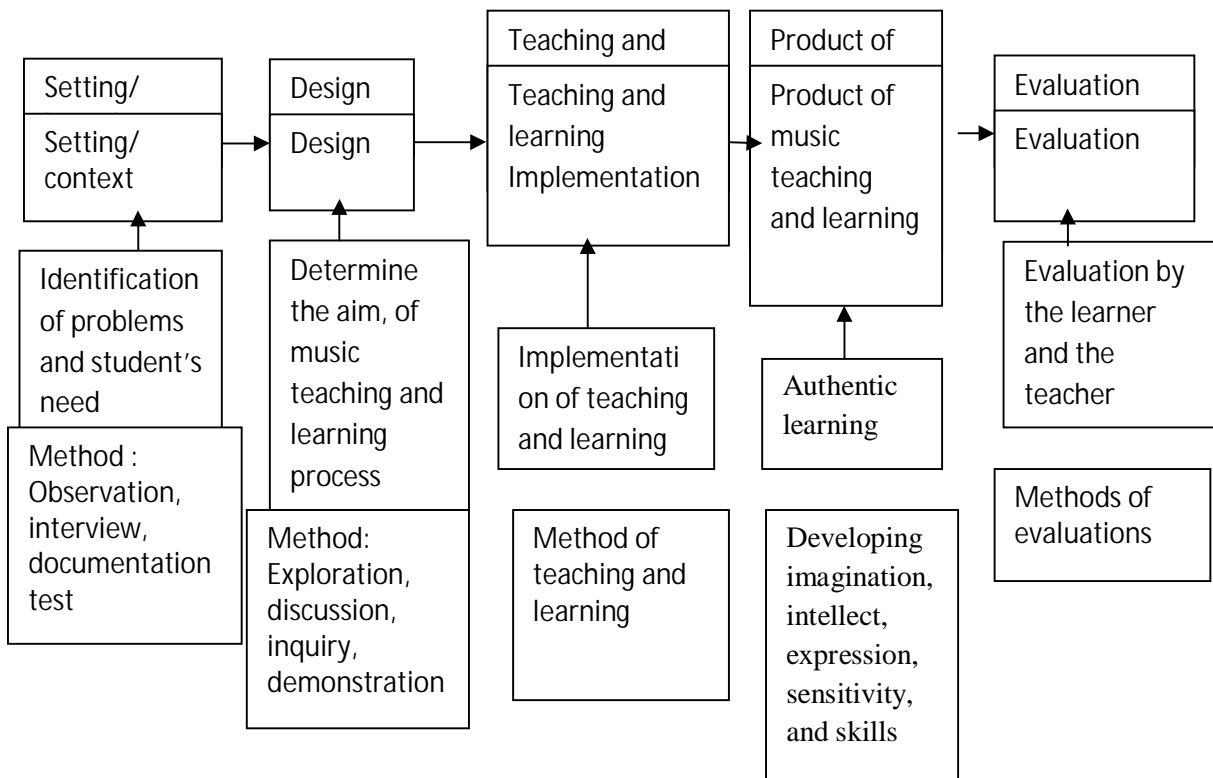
Setting/

Setting/ context

Design

Design

Teaching and

Teaching and learning Implementation

Product of

Product of music teaching and learning

Evaluation

Evaluation

Identification of problems and student's need

Method : Observation, interview, documentation test

Determine the aim, of music teaching and learning process

Method: Exploration, discussion, inquiry, demonstration

Implementati on of teaching and learning

Method of teaching and learning

Authentic learning

Developing imagination, intellect, expression, sensitivity, and skills

Evaluation by the learner and the teacher

Methods of evaluations